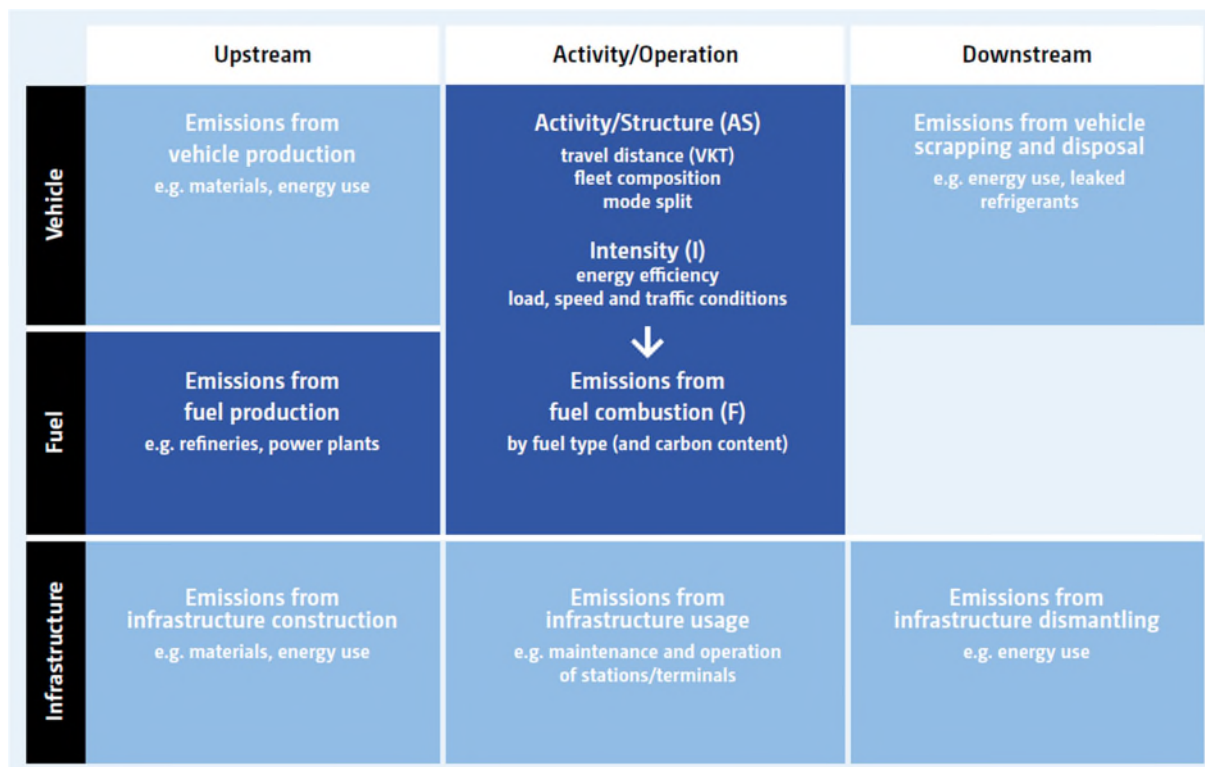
|  | Upstream | Activity/Operation | Downstream |
|---|---|---|---|
| Vehicle | Emissions from vehicle production e.g. materials, energy use | Activity/Structure (AS) travel distance (VKT) fleet composition mode split Intensity (I) energy efficiency load, speed and traffic conditions | Emissions from vehicle scrapping and disposal e.g. energy use, leaked refrigerants |
| Fuel | Emissions from fuel production e.g. refineries, power plants | Emissions from fuel combustion (F) by fuel type (and carbon content) |  |
| Infrastructure | Emissions from infrastructure construction e.g. materials, energy use | Emissions from infrastructure usage e.g. maintenance and operation of stations/terminals | Emissions from infrastructure dismantling e.g. energy use |